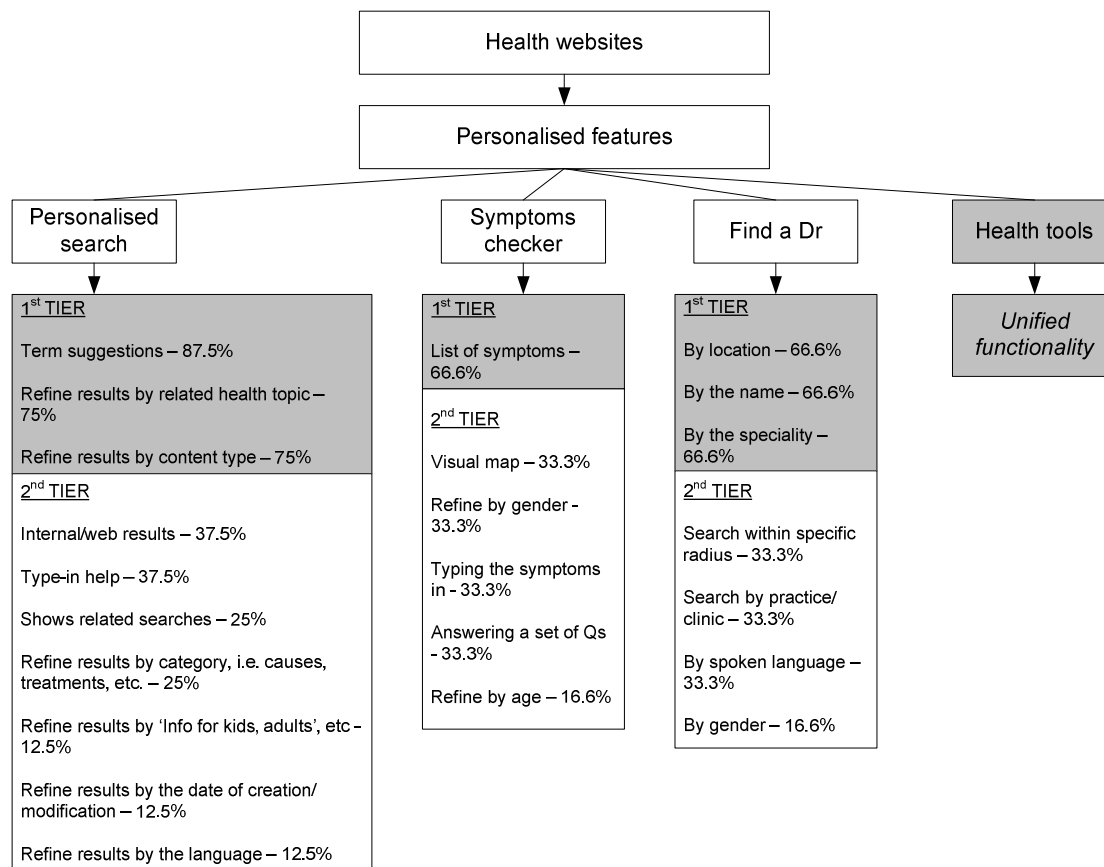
Health websites

Personalised features

Personalised search

1$^{st}$ TIER

Term suggestions – 87.5%

Refine results by related health topic – 75%

Refine results by content type – 75%

2$^{nd}$ TIER

Internal/web results – 37.5%

Type-in help – 37.5%

Shows related searches – 25%

Refine results by category, i.e. causes, treatments, etc. – 25%

Refine results by 'Info for kids, adults', etc – 12.5%

Refine results by the date of creation/ modification – 12.5%

Refine results by the language – 12.5%

Symptoms checker

1$^{st}$ TIER

List of symptoms – 66.6%

2$^{nd}$ TIER

Visual map – 33.3%

Refine by gender - 33.3%

Typing the symptoms in - 33.3%

Answering a set of Qs - 33.3%

Refine by age – 16.6%

Find a Dr

1$^{st}$ TIER

By location – 66.6%

By the name – 66.6%

By the speciality – 66.6%

2$^{nd}$ TIER

Search within specific radius – 33.3%

Search by practice/ clinic – 33.3%

By spoken language – 33.3%

By gender – 16.6%

Health tools

Unified functionality